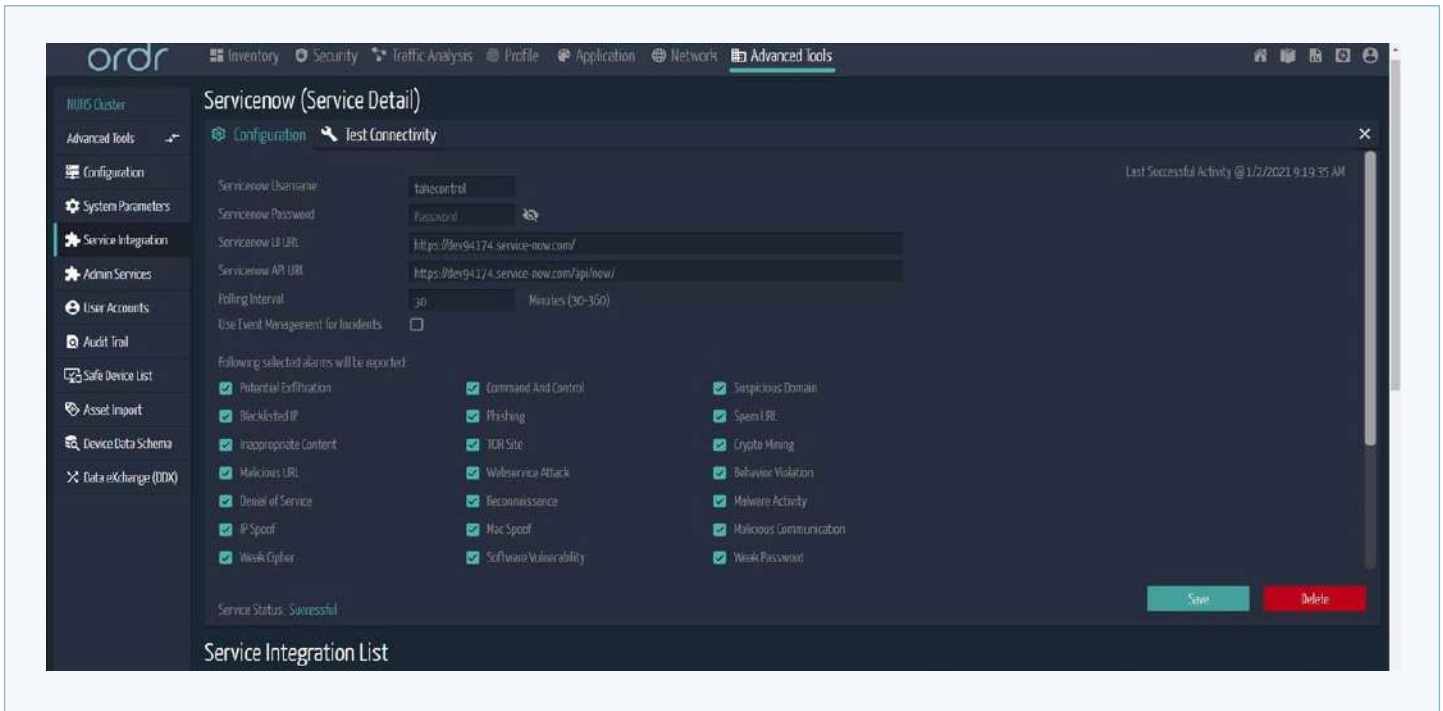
ordr Inventory Security Traffic Analysis Profile Application Network Advanced Tools

NUHS Cluster
Advanced Tools
Configuration
System Parameters
Service Integration
Admin Services
User Accounts
Audit Trail
Safe Device List
Asset Import
Device Data Schema
Data eXchange (DDX)

Servicenow (Service Detail)

Configuration Test Connectivity

Last Successful Activity @ 1/2/2021 9:19:35 AM

Servicenow Username takecontrol
Servicenow Password Password
Servicenow UI URL https://dev94174.service-now.com/
Servicenow API URL https://dev94174.service-now.com/api/now/
Polling Interval 30 Minutes (30-360)
Use Event Management for Incidents

Following selected alarms will be reported

Potential Exfiltration
Command And Control
Suspicious Domain
Blacklisted IP
Phishing
Spam URL
Inappropriate Content
TOR Site
Crypto Mining
Malicious URL
Webservice Attack
Behavior Violation
Denial of Service
Reconnaissance
Malware Activity
IP Spoof
Mac Spoof
Malicious Communication
Weak Cipher
Software Vulnerability
Weak Password

Save Delete

Service Status: Successful

Service Integration List